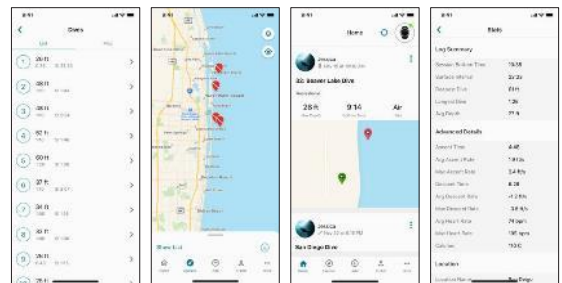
9:41

Dives

1 26 ft
2 29 ft
3 38 ft
4 52 ft
5 60 ft
6 37 ft
7 43 ft
8 28 ft
9 26 ft

9:41

Show List

9:41

Home

Jessica

32: Beaver Lake Dive

28 ft
9:14
Air

Jessica

San Diego Dive

9:41

Stats

Log Summary

Advanced Details

Location